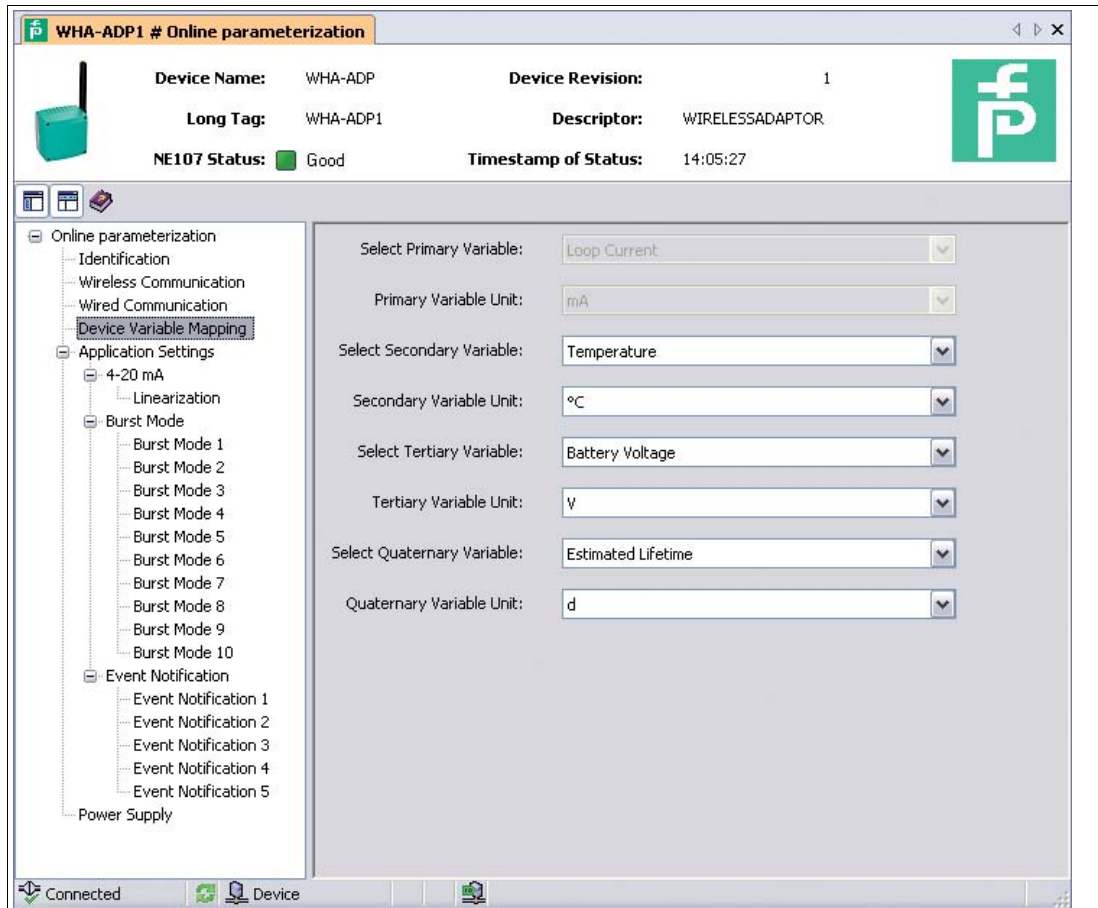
WHA-ADP1 # Online parameterization

Device Name: WHA-ADP
Device Revision: 1
Long Tag: WHA-ADP1
Descriptor: WIRELESSADAPTOR
NE107 Status: Good
Timestamp of Status: 14:05:27

Online parameterization
Identification
Wireless Communication
Wired Communication
Device Variable Mapping
Application Settings
4-20 mA
Linearization
Burst Mode
Burst Mode 1
Burst Mode 2
Burst Mode 3
Burst Mode 4
Burst Mode 5
Burst Mode 6
Burst Mode 7
Burst Mode 8
Burst Mode 9
Burst Mode 10
Event Notification
Event Notification 1
Event Notification 2
Event Notification 3
Event Notification 4
Event Notification 5
Power Supply

Select Primary Variable: Loop Current
Primary Variable Unit: mA
Select Secondary Variable: Temperature
Secondary Variable Unit: °C
Select Tertiary Variable: Battery Voltage
Tertiary Variable Unit: V
Select Quaternary Variable: Estimated Lifetime
Quaternary Variable Unit: d

Connected
Device